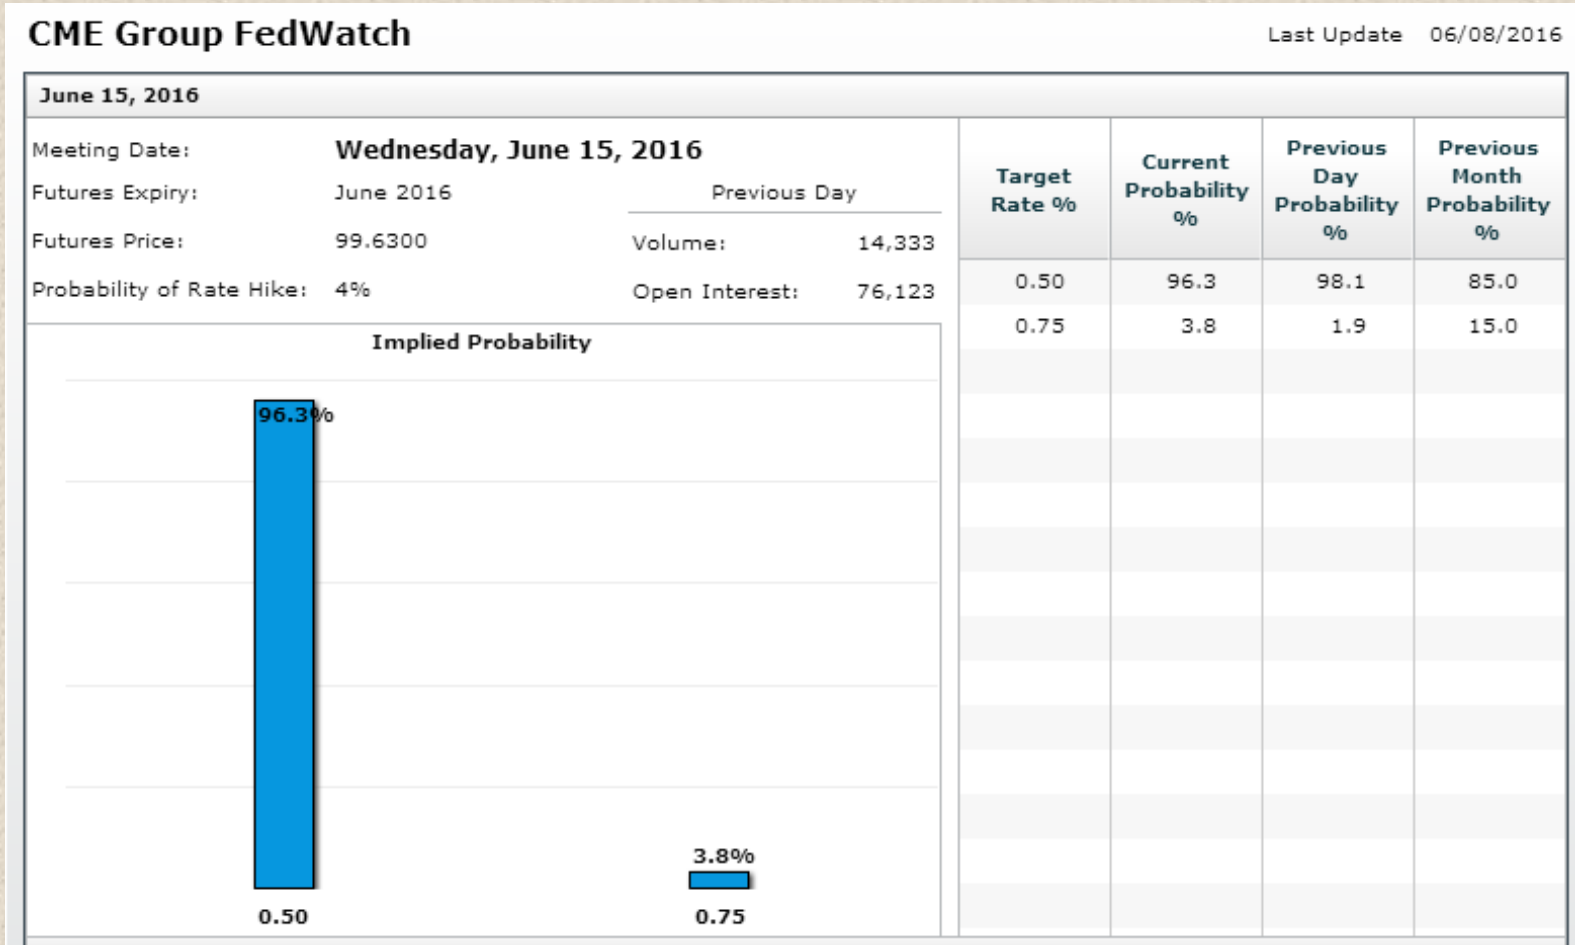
CME Group FedWatch

Last Update 06/08/2016

June 15, 2016

Meeting Date: Wednesday, June 15, 2016

Futures Expiry: June 2016

Previous Day

Futures Price: 99.6300

Volume: 14,333

Probability of Rate Hike: 4%

Open Interest: 76,123

Implied Probability

96.3%

3.8%

0.50

0.75

| Target Rate % | Current Probability % | Previous Day Probability % | Previous Month Probability % |
|---|---|---|---|
| 0.50 | 96.3 | 98.1 | 85.0 |
| 0.75 | 3.8 | 1.9 | 15.0 |